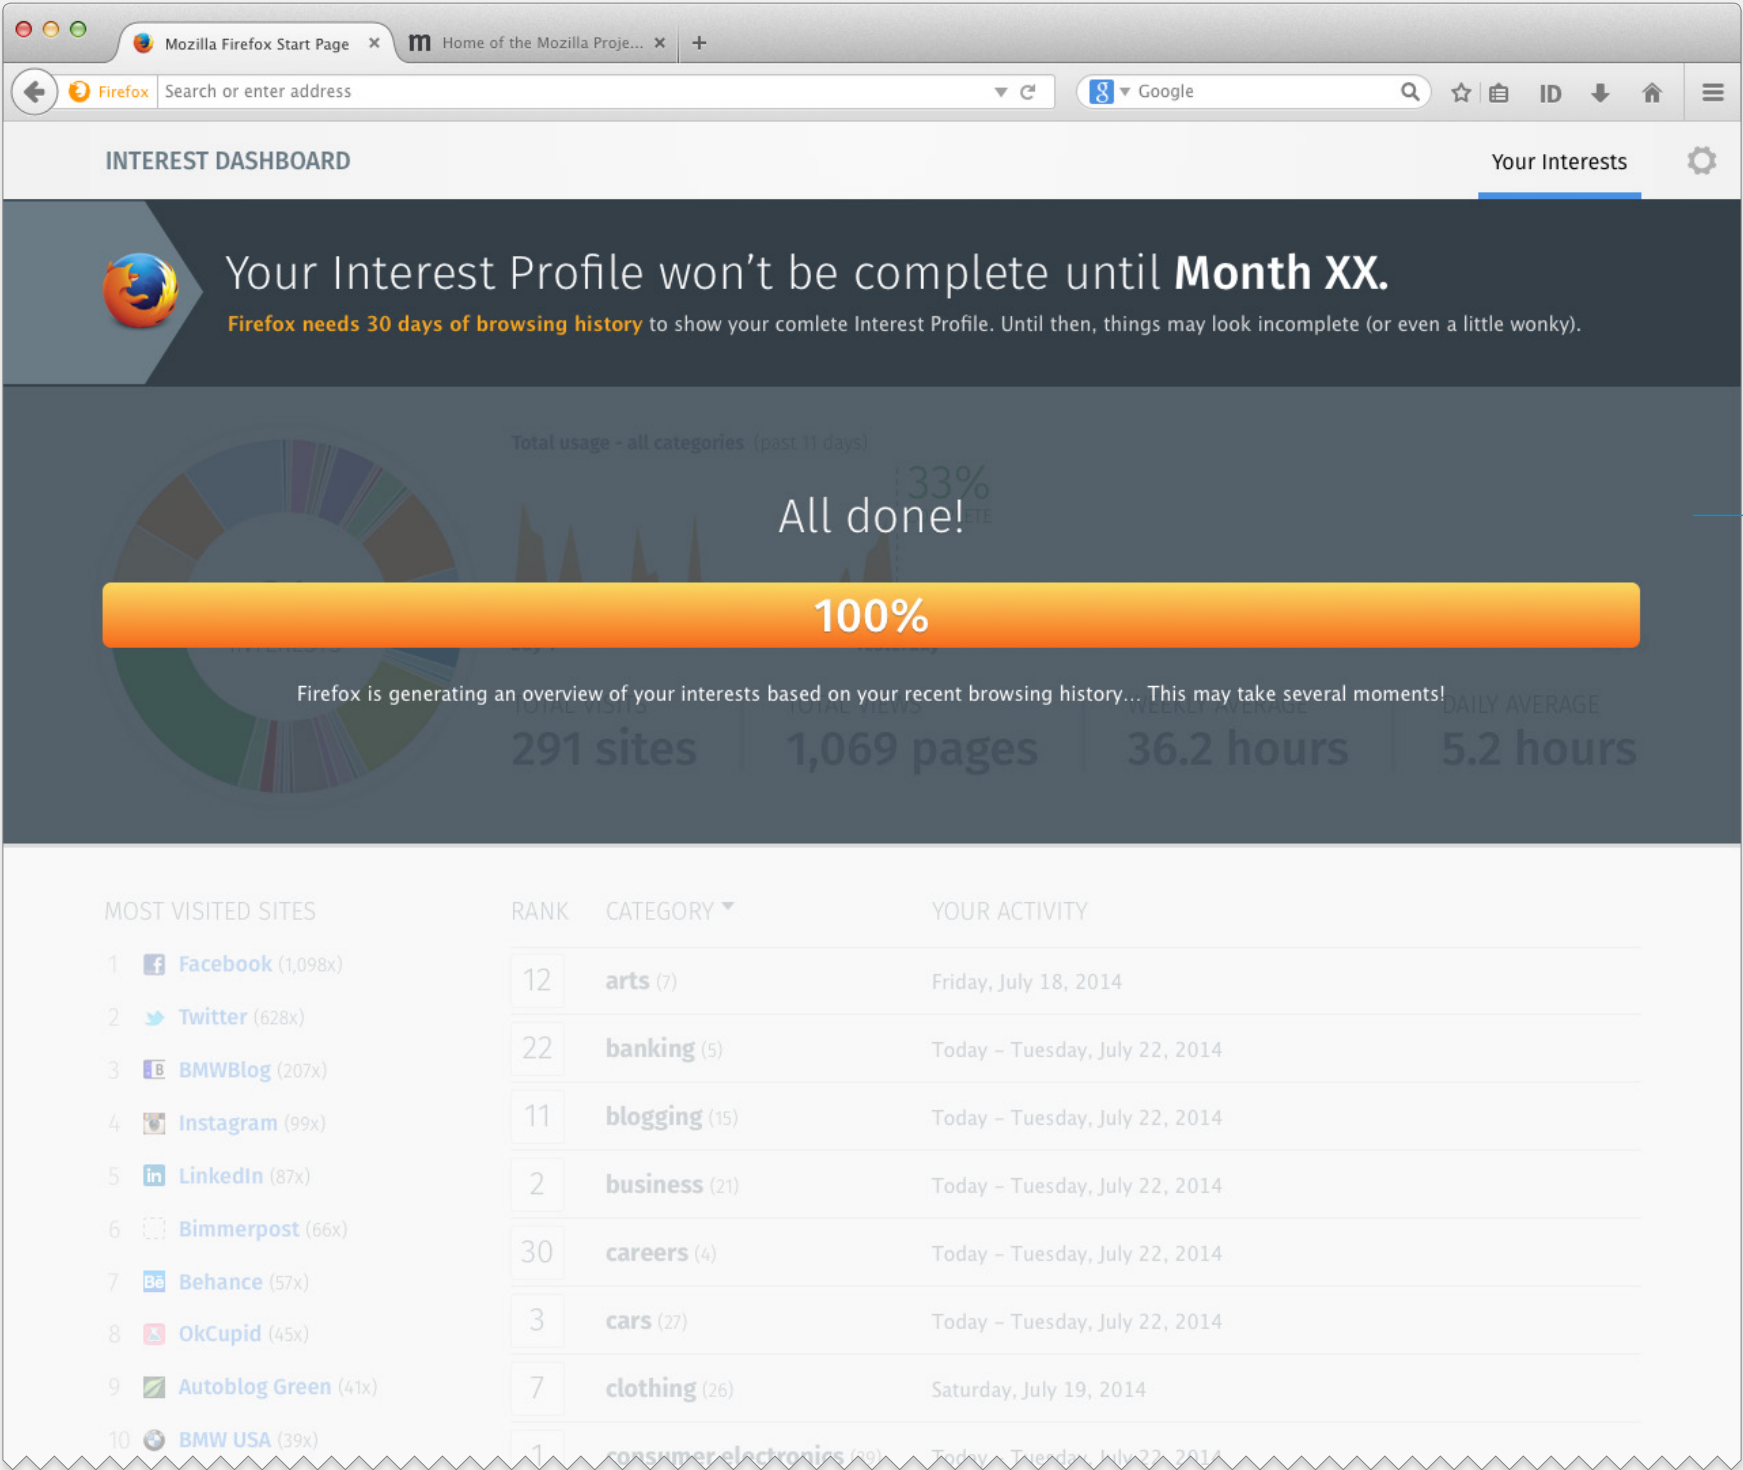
Mozilla Firefox Start Page ×
Home of the Mozilla Proje... ×
+

Firefox
Search or enter address
Google
ID

INTEREST DASHBOARD
Your Interests

Your Interest Profile won't be complete until **Month XX.**
Firefox needs 30 days of browsing history to show your comlete Interest Profile. Until then, things may look incomplete (or even a little wonky).

Total usage - all categories (past 11 days)
33%

All done!

100%

Firefox is generating an overview of your interests based on your recent browsing history... This may take several moments!

TOTAL VISITS
291 sites
TOTAL VIEWS
1,069 pages
WEEKLY AVERAGE
36.2 hours
DAILY AVERAGE
5.2 hours

MOST VISITED SITES
1 Facebook (1,098x)
2 Twitter (628x)
3 BMWBlog (207x)
4 Instagram (99x)
5 LinkedIn (87x)
6 Bimmerpost (66x)
7 Behance (57x)
8 OkCupid (45x)
9 Autoblog Green (41x)
10 BMW USA (39x)

| RANK | CATEGORY | YOUR ACTIVITY |
|---|---|---|
| 12 | arts (7) | Friday, July 18, 2014 |
| 22 | banking (5) | Today – Tuesday, July 22, 2014 |
| 11 | blogging (15) | Today – Tuesday, July 22, 2014 |
| 2 | business (21) | Today – Tuesday, July 22, 2014 |
| 30 | careers (4) | Today – Tuesday, July 22, 2014 |
| 3 | cars (27) | Today – Tuesday, July 22, 2014 |
| 7 | clothing (26) | Saturday, July 19, 2014 |
| 1 | consumer electronics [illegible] | Today – Tuesday, July 22, 2014 |